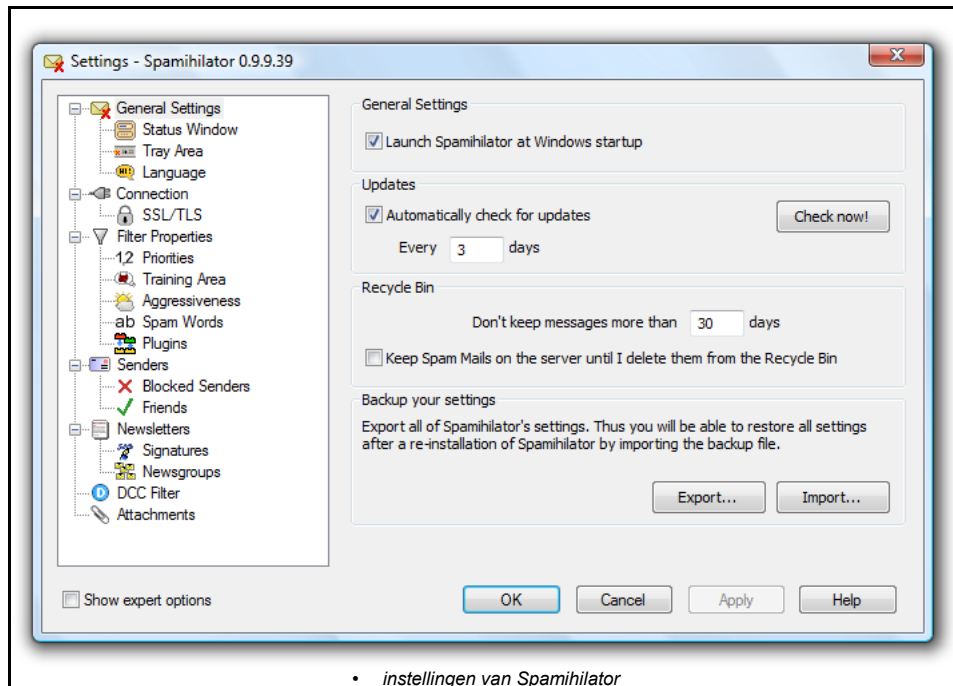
Settings - Spamihilator 0.9.9.39

General Settings
Status Window
Tray Area
Language
Connection
SSL/TLS
Filter Properties
1,2 Priorities
Training Area
Aggressiveness
ab Spam Words
Plugins
Senders
Blocked Senders
Friends
Newsletters
Signatures
Newsgroups
DCC Filter
Attachments

General Settings
Launch Spamihilator at Windows startup

Updates
Automatically check for updates
Check now!
Every 3 days

Recycle Bin
Don't keep messages more than 30 days
Keep Spam Mails on the server until I delete them from the Recycle Bin

Backup your settings
Export all of Spamihilator's settings. Thus you will be able to restore all settings after a re-installation of Spamihilator by importing the backup file.
Export... Import...

Show expert options
OK Cancel Apply Help

• instellingen van Spamihilator